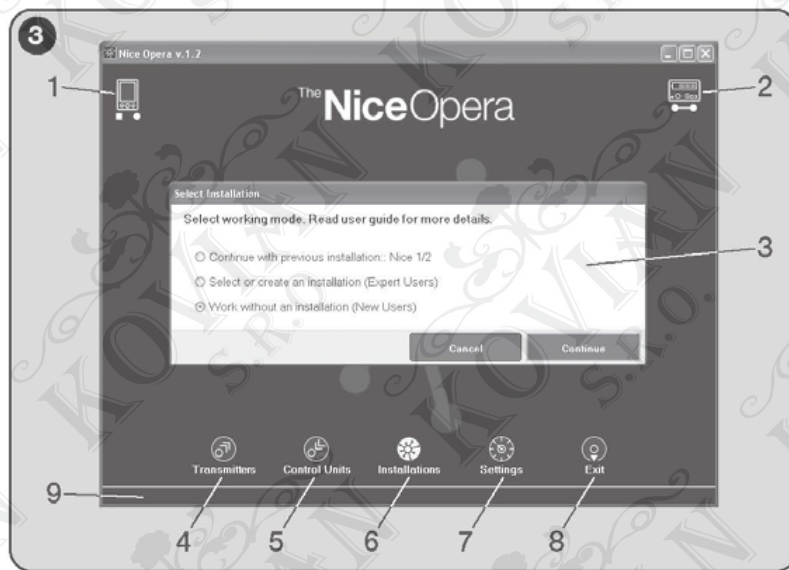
3

Nice Opera v.1.2

1

2

The Nice Opera

Select Installation

Select working mode. Read user guide for more details.

Continue with previous installation:: Nice 1/2

Select or create an installation (Expert Users)

Work without an installation (New Users)

Cancel

Continue

3

Transmitters

Control Units

Installations

Settings

Exit

9

4

5

6

7

8

KOVIAN S.R.O.